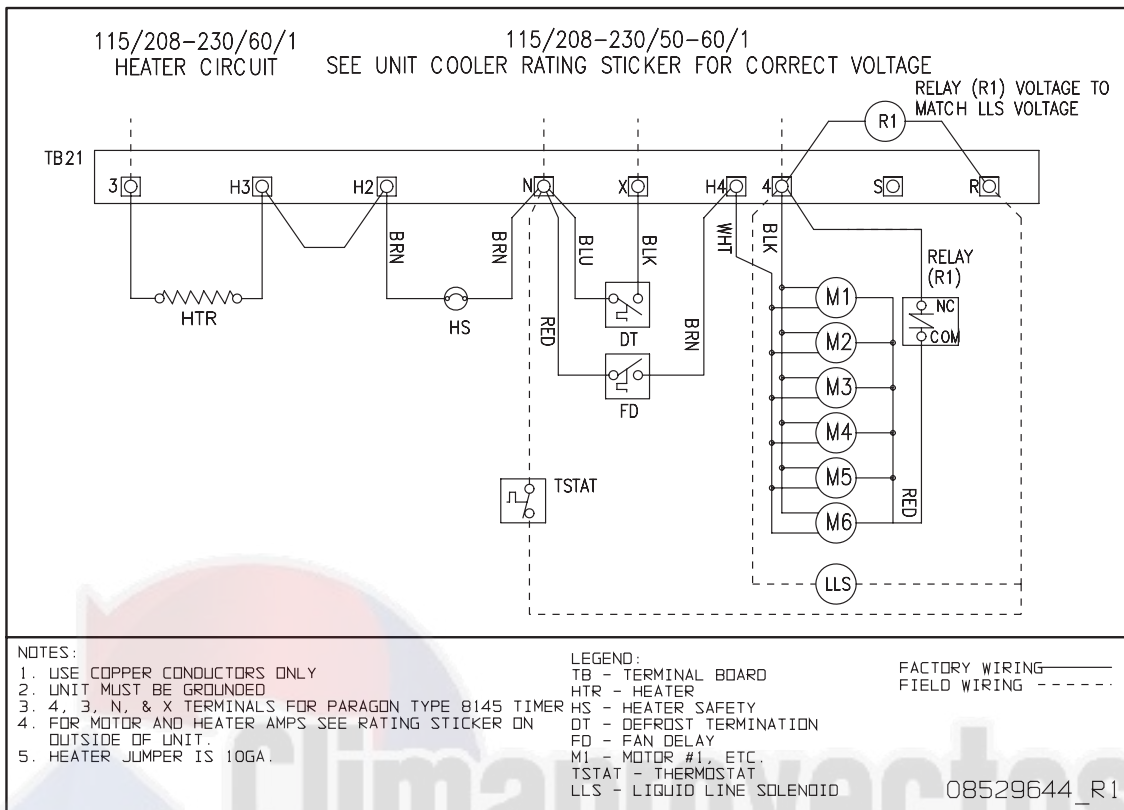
115/208-230/60/1
HEATER CIRCUIT

115/208-230/50-60/1
SEE UNIT COOLER RATING STICKER FOR CORRECT VOLTAGE

RELAY (R1) VOLTAGE TO MATCH LLS VOLTAGE

R1

TB21

3 H3 H2 N X H4 4 S R

BRN BRN BLU BLK WHT BLK

RELAY (R1)

NC COM

HTR

HS

DT

RED

BRN

FD

M1 M2 M3 M4 M5 M6

RED

TSTAT

LLS

NOTES:
1. USE COPPER CONDUCTORS ONLY
2. UNIT MUST BE GROUNDED
3. 4, 3, N, & X TERMINALS FOR PARAGON TYPE 8145 TIMER
4. FOR MOTOR AND HEATER AMPS SEE RATING STICKER ON OUTSIDE OF UNIT.
5. HEATER JUMPER IS 10GA.

LEGEND:
TB - TERMINAL BOARD
HTR - HEATER
HS - HEATER SAFETY
DT - DEFROST TERMINATION
FD - FAN DELAY
M1 - MOTOR #1, ETC.
TSTAT - THERMOSTAT
LLS - LIQUID LINE SOLENOID

FACTORY WIRING
FIELD WIRING

08529644_R1

Climaproyectos